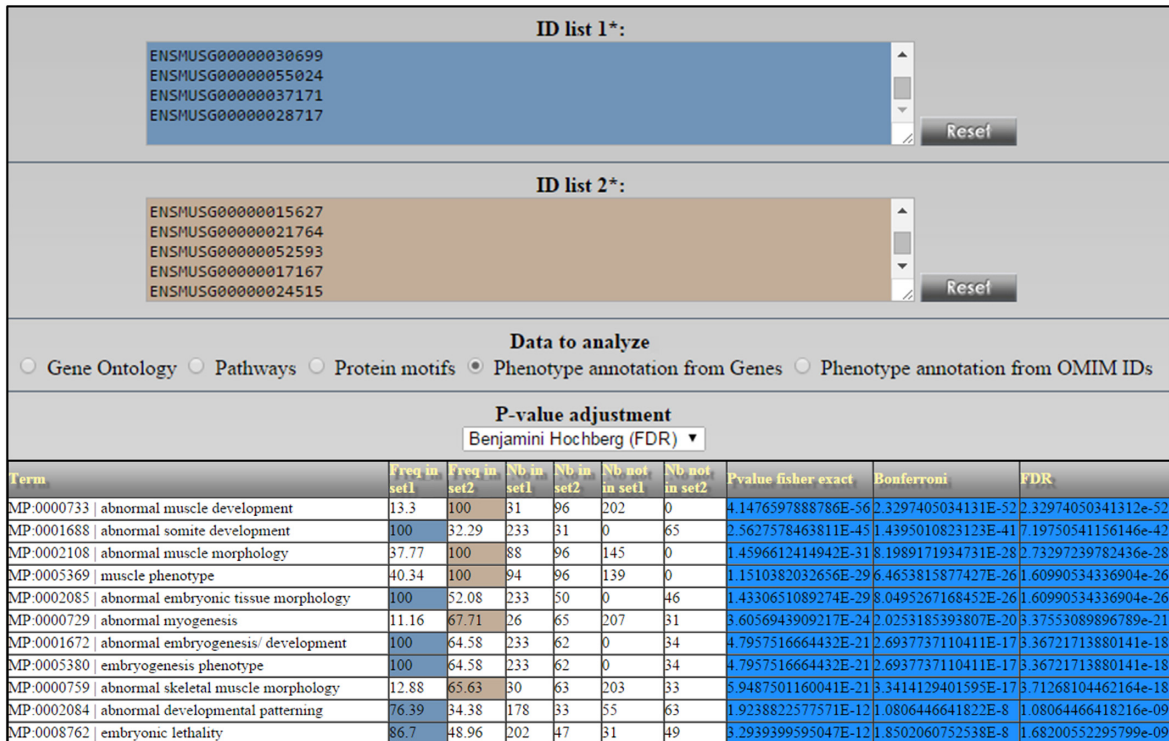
ID list 1*:

ENSMUSG00000030699
ENSMUSG00000055024
ENSMUSG00000037171
ENSMUSG00000028717

Reset

ID list 2*:

ENSMUSG00000015627
ENSMUSG00000021764
ENSMUSG00000052593
ENSMUSG00000017167
ENSMUSG00000024515

Reset

Data to analyze

Gene Ontology Pathways Protein motifs Phenotype annotation from Genes Phenotype annotation from OMIM IDs

P-value adjustment

Benjamini Hochberg (FDR)

| Term | Freq in set1 | Freq in set2 | Nb in set1 | Nb in set2 | Nb not in set1 | Nb not in set2 | Pvalue fisher exact | Bonferroni | FDR |
|---|---|---|---|---|---|---|---|---|---|
| MP:0000733 \| abnormal muscle development | 13.3 | 100 | 31 | 96 | 202 | 0 | 4.1476597888786E-56 | 2.3297405034131E-52 | 2.32974050341312e-52 |
| MP:0001688 \| abnormal somite development | 100 | 32.29 | 233 | 31 | 0 | 65 | 2.5627578463811E-45 | 1.4395010823123E-41 | 7.19750541156146e-42 |
| MP:0002108 \| abnormal muscle morphology | 37.77 | 100 | 88 | 96 | 145 | 0 | 1.4596612414942E-31 | 8.1989171934731E-28 | 2.73297239782436e-28 |
| MP:0005369 \| muscle phenotype | 40.34 | 100 | 94 | 96 | 139 | 0 | 1.1510382032656E-29 | 6.4653815877427E-26 | 1.60990534336904e-26 |
| MP:0002085 \| abnormal embryonic tissue morphology | 100 | 52.08 | 233 | 50 | 0 | 46 | 1.4330651089274E-29 | 8.0495267168452E-26 | 1.60990534336904e-26 |
| MP:0000729 \| abnormal myogenesis | 11.16 | 67.71 | 26 | 65 | 207 | 31 | 3.6056943909217E-24 | 2.0253185393807E-20 | 3.37553089896789e-21 |
| MP:0001672 \| abnormal embryogenesis/ development | 100 | 64.58 | 233 | 62 | 0 | 34 | 4.7957516664432E-21 | 2.6937737110411E-17 | 3.36721713880141e-18 |
| MP:0005380 \| embryogenesis phenotype | 100 | 64.58 | 233 | 62 | 0 | 34 | 4.7957516664432E-21 | 2.6937737110411E-17 | 3.36721713880141e-18 |
| MP:0000759 \| abnormal skeletal muscle morphology | 12.88 | 65.63 | 30 | 63 | 203 | 33 | 5.9487501160041E-21 | 3.3414129401595E-17 | 3.71268104462164e-18 |
| MP:0002084 \| abnormal developmental patterning | 76.39 | 34.38 | 178 | 33 | 55 | 63 | 1.9238822577571E-12 | 1.0806446641822E-8 | 1.08064466418216e-09 |
| MP:0008762 \| embryonic lethality | 86.7 | 48.96 | 202 | 47 | 31 | 49 | 3.2939399595047E-12 | 1.8502060752538E-8 | 1.68200552295799e-09 |